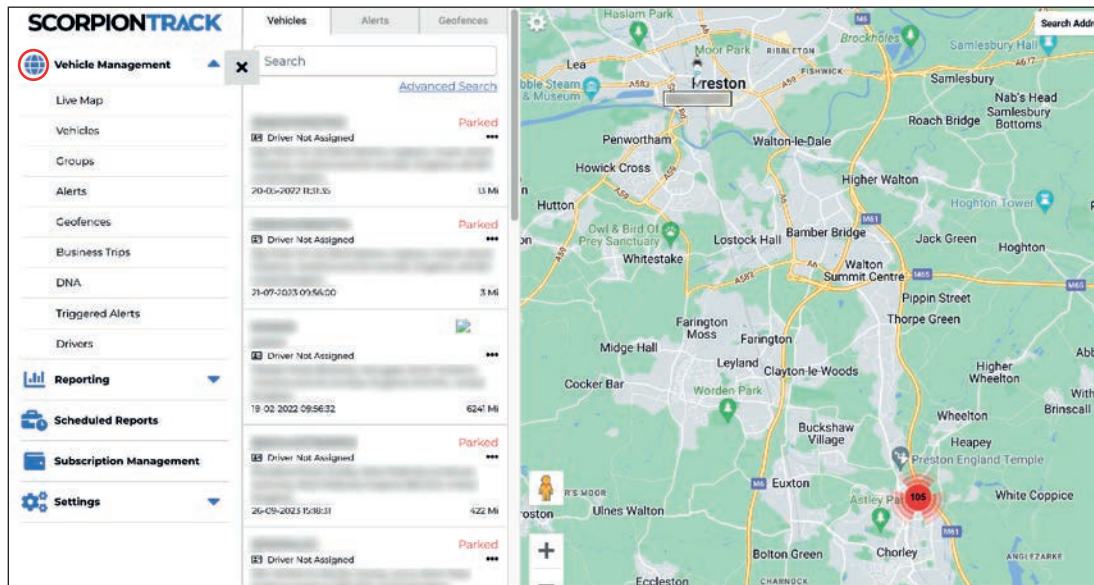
SCORPIONTRACK

Vehicle Management
Live Map
Vehicles
Groups
Alerts
Geofences
Business Trips
DNA
Triggered Alerts
Drivers
Reporting
Scheduled Reports
Subscription Management
Settings

Vehicles | Alerts | Geofences

Search
Advanced Search

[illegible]
Driver Not Assigned
Parked
20-05-2022 11:31:35
13 Mi

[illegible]
Driver Not Assigned
Parked
21-07-2023 03:56:00
3 Mi

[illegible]
Driver Not Assigned
19-02-2022 09:56:32
6241 Mi

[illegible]
Driver Not Assigned
Parked
26-09-2023 15:38:31
422 Mi

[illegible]
Driver Not Assigned
Parked

Search Addr

Haslam Park
Moor Park
RIBBLETON
FISHWICK
Lea
Preston
Brockholes
Samlesbury Hall
Samlesbury
Nab's Head
Samlesbury Bottoms
Roach Bridge
Ribble Steam & Museum
Penwortham
Walton-le-Dale
Howick Cross
Higher Walton
Hutton
Hoghton Tower
Owl & Bird Of Prey Sanctuary
Lostock Hall
Bamber Bridge
Jack Green
Hoghton
Whitestake
Walton Summit Centre
Pippin Street
Thorpe Green
Farington Moss
Farington
Midge Hall
Leyland
Clayton-le-Woods
Higher Wheelton
Cocker Bar
Worden Park
Wheelton
Brinscall
Buckshaw Village
Heapey
Preston England Temple
Euxton
Astley Pa
105
White Coppice
Ulnes Walton
Bolton Green
Chorley
ANGLEZARKE
Eccleston
CHARNOCK